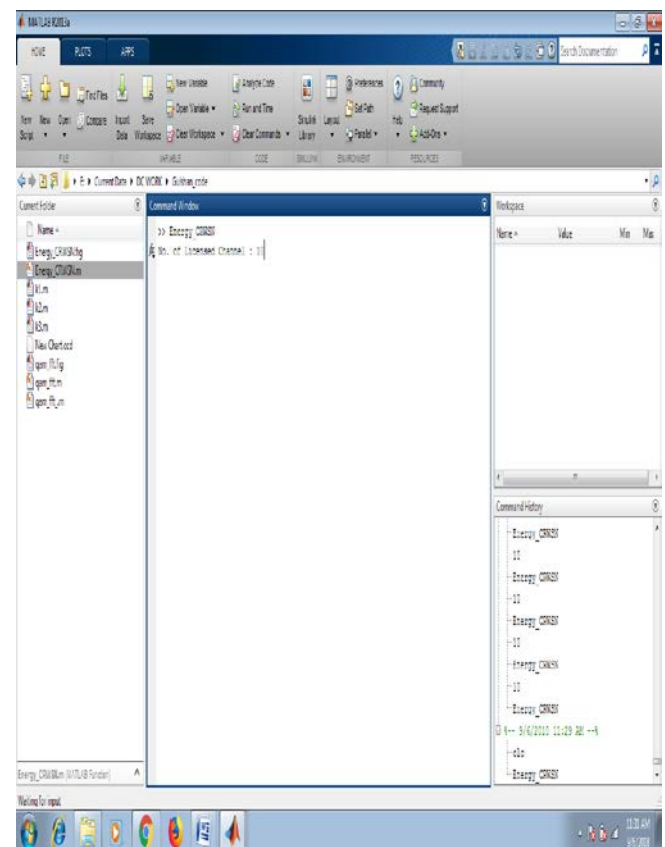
MATLAB R2016a

HOME PLOTS APPS

Search Documentation

New Script New Open Find Files Compare Import Data Save Workspace New Variable Open Variable Clear Workspace Analyze Code Run and Time Clear Commands Simulink Library Layout Preferences Set Path Parallel Help Community Request Support Add-Ons

FILE VARIABLE CODE SIMULINK ENVIRONMENT RESOURCES

E: ▸ Current Data ▸ DC WORK ▸ Gulshan_code

Current Folder

Name

Energy_CRWSN.fig
Energy_CRWSN.m
k1.m
k2.m
k3.m
New Chart.ocd
qam_fft.fig
qam_fft.m
qam_fft_m

Command Window

>> Energy_CRWSN
fx No. of Licensed Channel : 10

Workspace

Name Value Min Max

Command History

Energy_CRWSN
10
Energy_CRWSN
10
Energy_CRWSN
10
Energy_CRWSN
10
Energy_CRWSN
%-- 9/6/2018 11:29 AM --%
clc
Energy_CRWSN

Energy_CRWSN.m (MATLAB Function)

Waiting for input

11:31 AM
9/6/2018